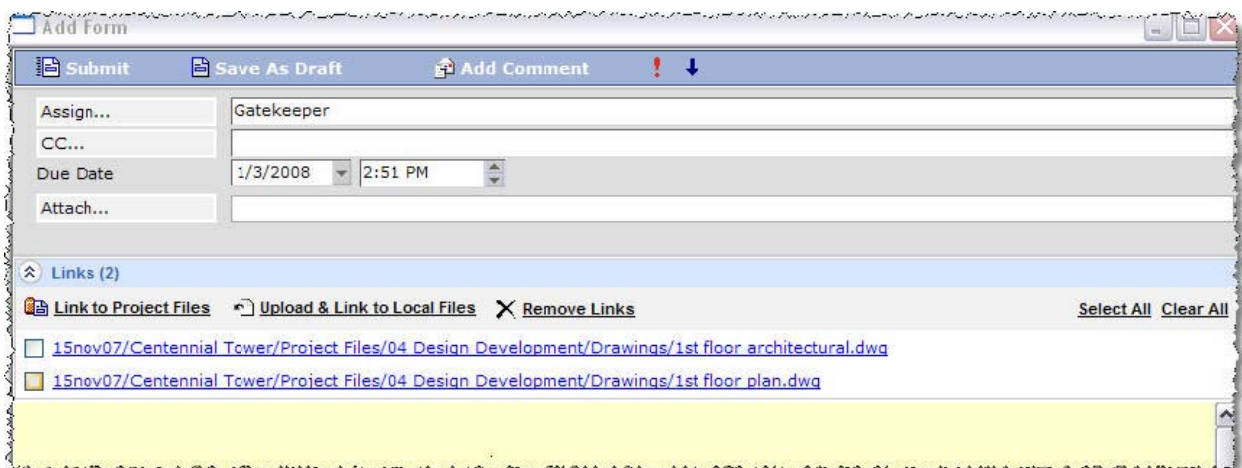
Add Form

Submit Save As Draft Add Comment ! ↓

Assign... Gatekeeper

CC...

Due Date 1/3/2008 2:51 PM

Attach...

Links (2)

Link to Project Files Upload & Link to Local Files Remove Links Select All Clear All

15nov07/Centennial Tower/Project Files/04 Design Development/Drawings/1st floor architectural.dwg

15nov07/Centennial Tower/Project Files/04 Design Development/Drawings/1st floor plan.dwg